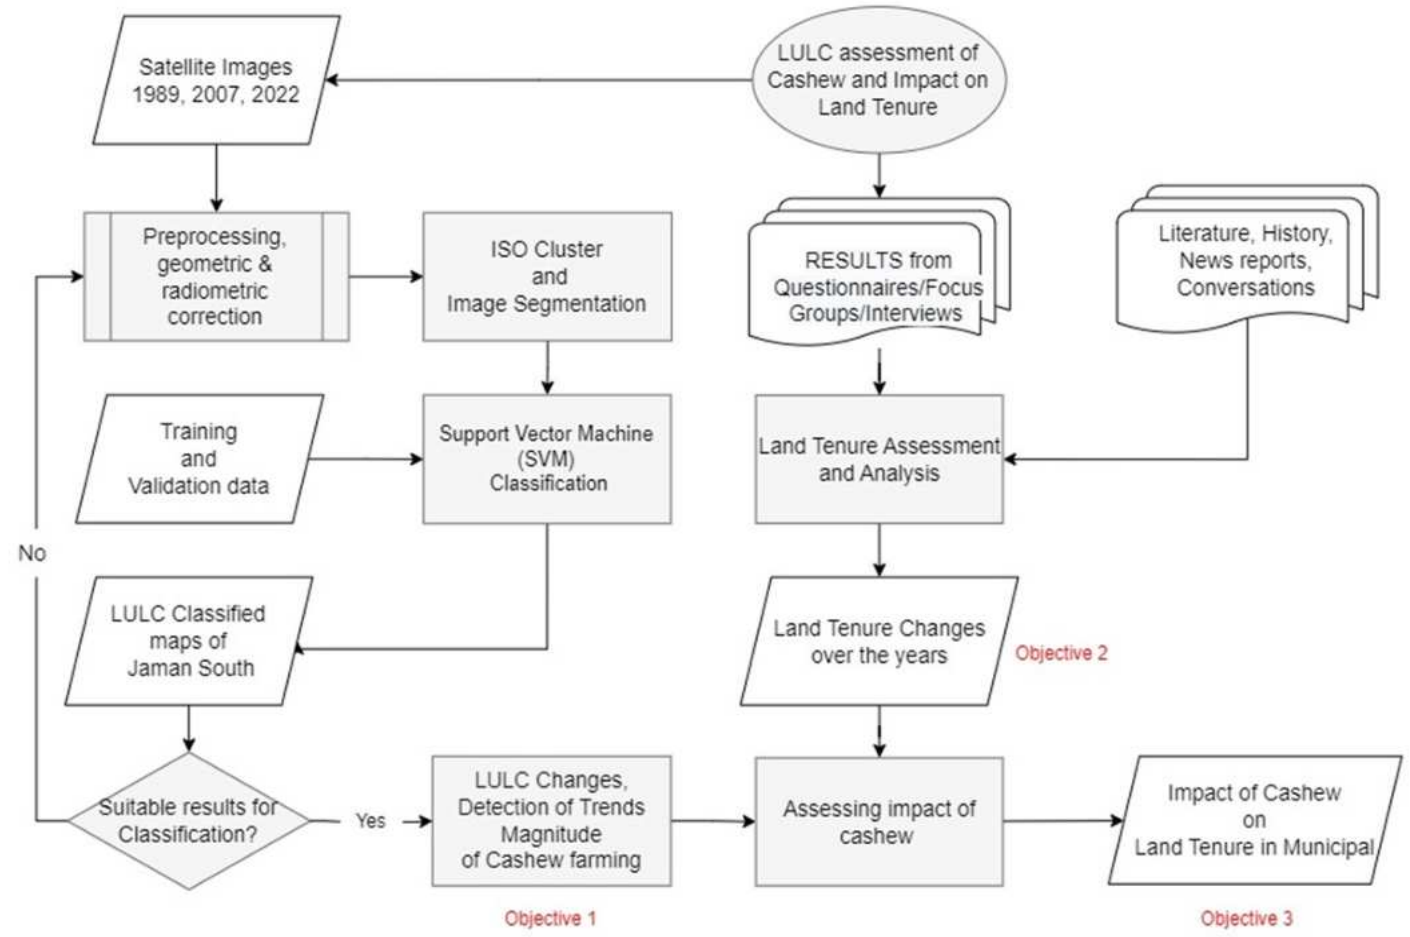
LULC assessment of Cashew and Impact on Land Tenure

Satellite Images 1989, 2007, 2022

Preprocessing, geometric & radiometric correction

ISO Cluster and Image Segmentation

RESULTS from Questionnaires/Focus Groups/Interviews

Literature, History, News reports, Conversations

Training and Validation data

Support Vector Machine (SVM) Classification

Land Tenure Assessment and Analysis

No

LULC Classified maps of Jaman South

Land Tenure Changes over the years

Objective 2

Suitable results for Classification?

Yes

LULC Changes, Detection of Trends Magnitude of Cashew farming

Assessing impact of cashew

Impact of Cashew on Land Tenure in Municipal

Objective 1

Objective 3